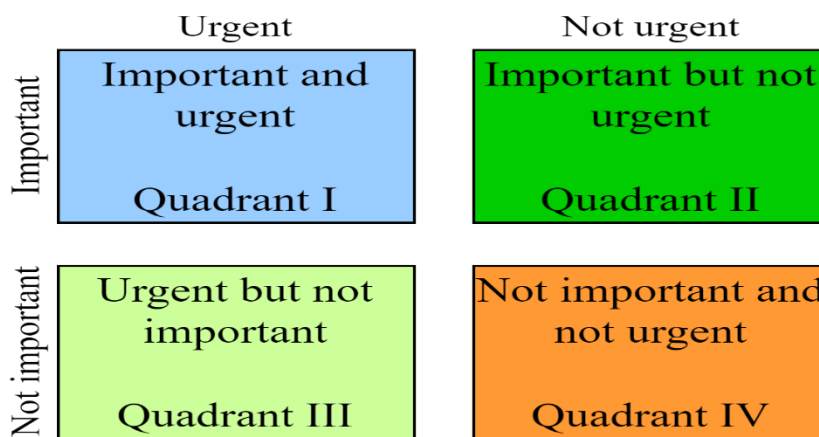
| | Urgent | Not urgent |
|---|---|---|
| Important | Important and urgent<br><br>Quadrant I | Important but not urgent<br><br>Quadrant II |
| Not important | Urgent but not important<br><br>Quadrant III | Not important and not urgent<br><br>Quadrant IV |